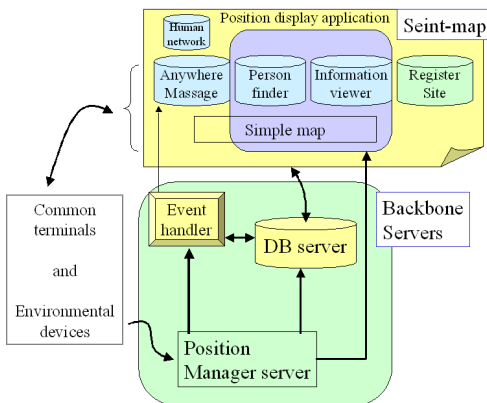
Position display application

Seint-map

Human network

Anywhere Massage

Person finder

Information viewer

Register Site

Simple map

Common terminals

and

Environmental devices

Event handler

DB server

Backbone Servers

Position Manager server